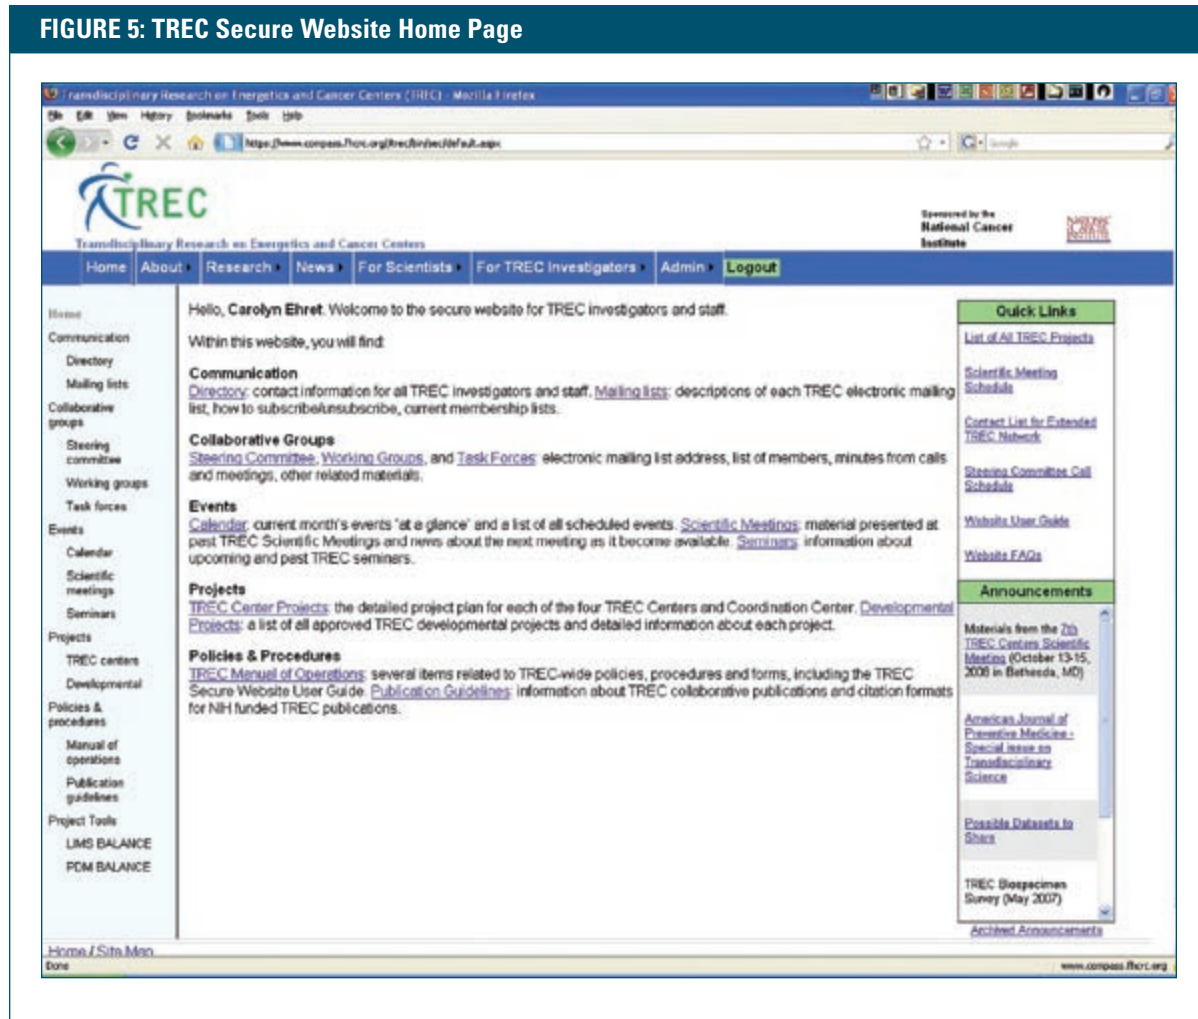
FIGURE 5: TREC Secure Website Home Page

Transdisciplinary Research on Energetics and Cancer Centers (TREC) - Mozilla Firefox

File Edit View History Bookmarks Tools Help

https://www.compass.fhcrc.org/trec/bin/sec/default.aspx

TREC

Transdisciplinary Research on Energetics and Cancer Centers

Sponsored by the National Cancer Institute

Home | About | Research | News | For Scientists | For TREC Investigators | Admin | Logout

Home
Communication
Directory
Mailing lists
Collaborative groups
Steering committee
Working groups
Task forces
Events
Calendar
Scientific meetings
Seminars
Projects
TREC centers
Developmental
Policies & procedures
Manual of operations
Publication guidelines
Project Tools
LIMS BALANCE
PDM BALANCE

Hello, Carolyn Ehret. Welcome to the secure website for TREC investigators and staff.

Within this website, you will find:

Communication
Directory: contact information for all TREC investigators and staff. Mailing lists: descriptions of each TREC electronic mailing list, how to subscribe/unsubscribe, current membership lists.

Collaborative Groups
Steering Committee, Working Groups, and Task Forces: electronic mailing list address, list of members, minutes from calls and meetings, other related materials.

Events
Calendar: current month's events "at a glance" and a list of all scheduled events. Scientific Meetings: material presented at past TREC Scientific Meetings and news about the next meeting as it become available. Seminars: information about upcoming and past TREC seminars.

Projects
TREC Center Projects: the detailed project plan for each of the four TREC Centers and Coordination Center. Developmental Projects: a list of all approved TREC developmental projects and detailed information about each project.

Policies & Procedures
TREC Manual of Operations: several items related to TREC-wide policies, procedures and forms, including the TREC Secure Website User Guide. Publication Guidelines: information about TREC collaborative publications and citation formats for NIH funded TREC publications.

Quick Links
List of All TREC Projects
Scientific Meeting Schedule
Contact List for Extended TREC Network
Steering Committee Call Schedule
Website User Guide
Website FAQs

Announcements
Materials from the 7th TREC Centers Scientific Meeting (October 13-15, 2008 in Bethesda, MD)
American Journal of Preventive Medicine - Special issue on Transdisciplinary Science
Possible Datasets to Share
TREC Biospecimen Survey (May 2007)
Archived Announcements

Home / Site Map
Done
www.compass.fhcrc.org